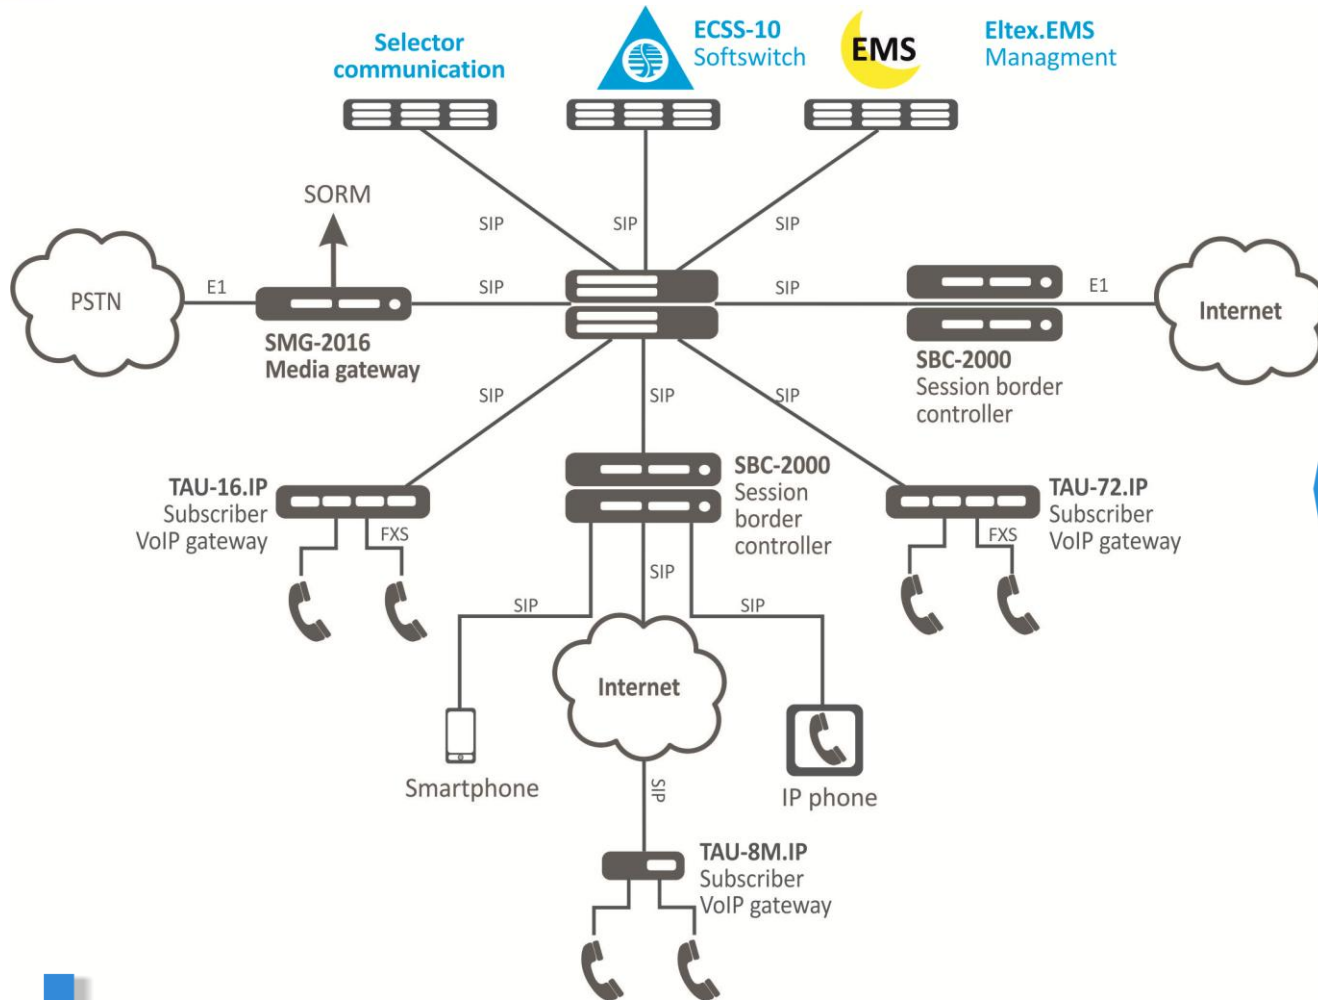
Selector communication

ECSS-10 Softswitch

EMS

Eltex.EMS Managment

SIP

SIP

SIP

SORM

PSTN

E1

SIP

SIP

E1

Internet

SMG-2016 Media gateway

SBC-2000 Session border controller

SIP

SIP

SIP

TAU-16.IP Subscriber VoIP gateway

FXS

SBC-2000 Session border controller

TAU-72.IP Subscriber VoIP gateway

FXS

SIP

SIP

SIP

Internet

Smartphone

IP phone

SIP

TAU-8M.IP Subscriber VoIP gateway